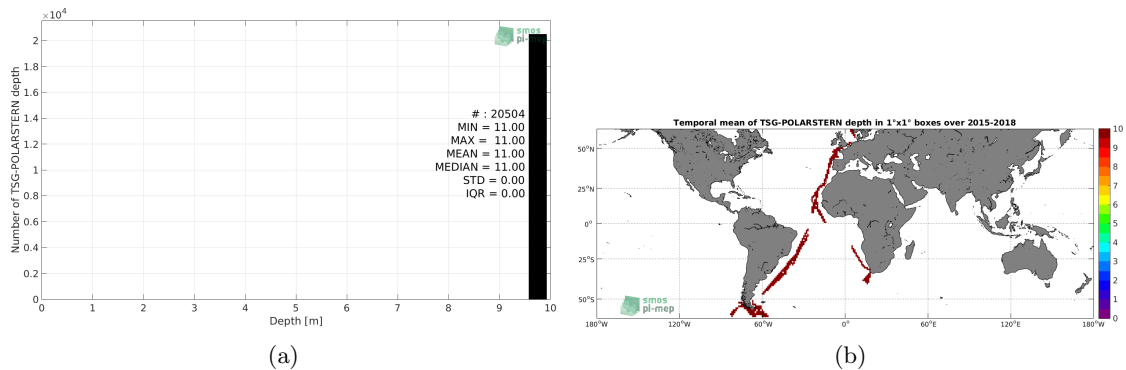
$\times10^4$

smos
pi-mep

Number of TSG-POLARSTERN depth

2
1.8
1.6
1.4
1.2
1
0.8
0.6
0.4
0.2
0

# : 20504
MIN = 11.00
MAX = 11.00
MEAN = 11.00
MEDIAN = 11.00
STD = 0.00
IQR = 0.00

0 1 2 3 4 5 6 7 8 9 10
Depth [m]

(a)

Temporal mean of TSG-POLARSTERN depth in 1°x1° boxes over 2015-2018

50°N
25°N
0°
25°S
50°S

180°W 120°W 60°W 0° 60°E 120°E 180°W

10
9
8
7
6
5
4
3
2
1
0

smos
pi-mep

(b)